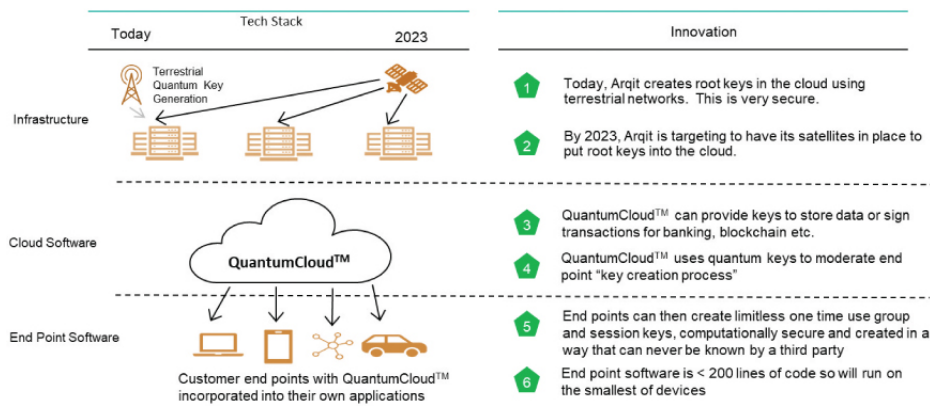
Tech Stack

Today

2023

Innovation

Terrestrial Quantum Key Generation

Infrastructure

1 Today, Arqit creates root keys in the cloud using terrestrial networks. This is very secure.

2 By 2023, Arqit is targeting to have its satellites in place to put root keys into the cloud.

Cloud Software

QuantumCloud™

3 QuantumCloud™ can provide keys to store data or sign transactions for banking, blockchain etc.

4 QuantumCloud™ uses quantum keys to moderate end point "key creation process"

End Point Software

5 End points can then create limitless one time use group and session keys, computationally secure and created in a way that can never be known by a third party

6 End point software is < 200 lines of code so will run on the smallest of devices

Customer end points with QuantumCloud™ incorporated into their own applications